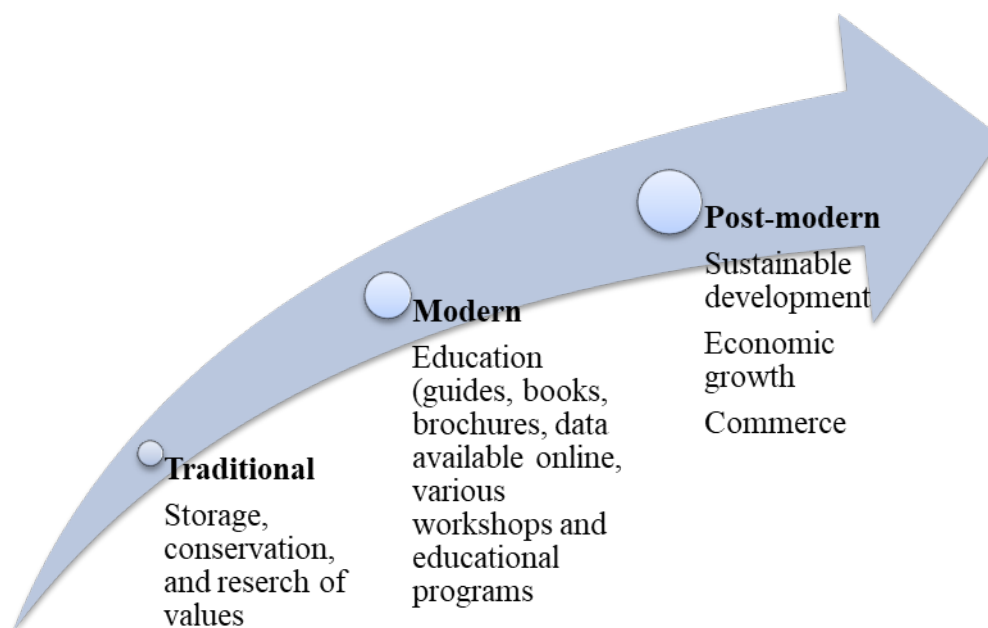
Traditional

Storage, conservation, and reserch of values

Modern

Education (guides, books, brochures, data available online, various workshops and educational programs

Post-modern

Sustainable development

Economic growth

Commerce